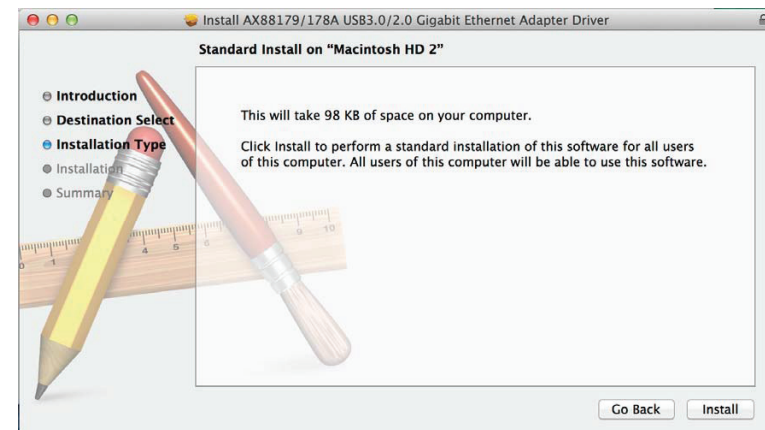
Install AX88179/178A USB3.0/2.0 Gigabit Ethernet Adapter Driver

Standard Install on "Macintosh HD 2"

Introduction
Destination Select
Installation Type
Installation
Summary

This will take 98 KB of space on your computer.

Click Install to perform a standard installation of this software for all users of this computer. All users of this computer will be able to use this software.

Go Back
Install